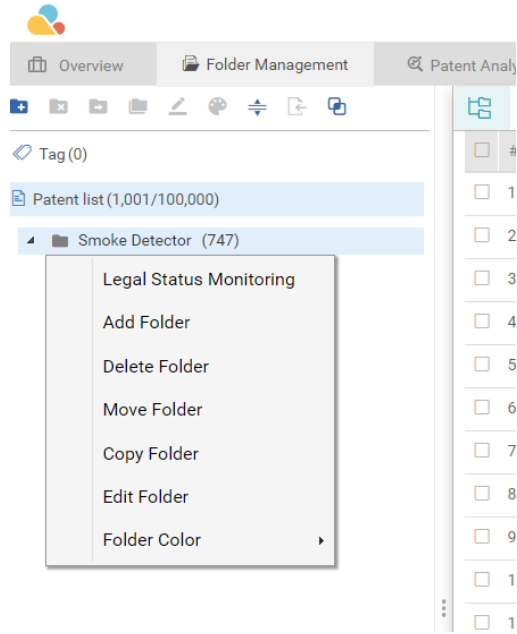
Overview

Folder Management

Patent Analy

Tag (0)

Patent list (1,001/100,000)

Smoke Detector (747)

Legal Status Monitoring

Add Folder

Delete Folder

Move Folder

Copy Folder

Edit Folder

Folder Color

| # |
|---|
| 1 |
| 2 |
| 3 |
| 4 |
| 5 |
| 6 |
| 7 |
| 8 |
| 9 |
| 1 |
| 1 |